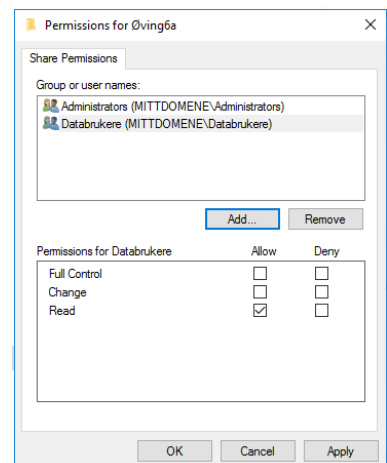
Permissions for Øving6a

Share Permissions

Group or user names:

Administrators (MITTDOMENE\Administrators)
Databrukere (MITTDOMENE\Databrukere)

Add...
Remove

| Permissions for Databrukere | Allow | Deny |
|---|---|---|
| Full Control | ☐ | ☐ |
| Change | ☐ | ☐ |
| Read | ☑ | ☐ |

OK
Cancel
Apply